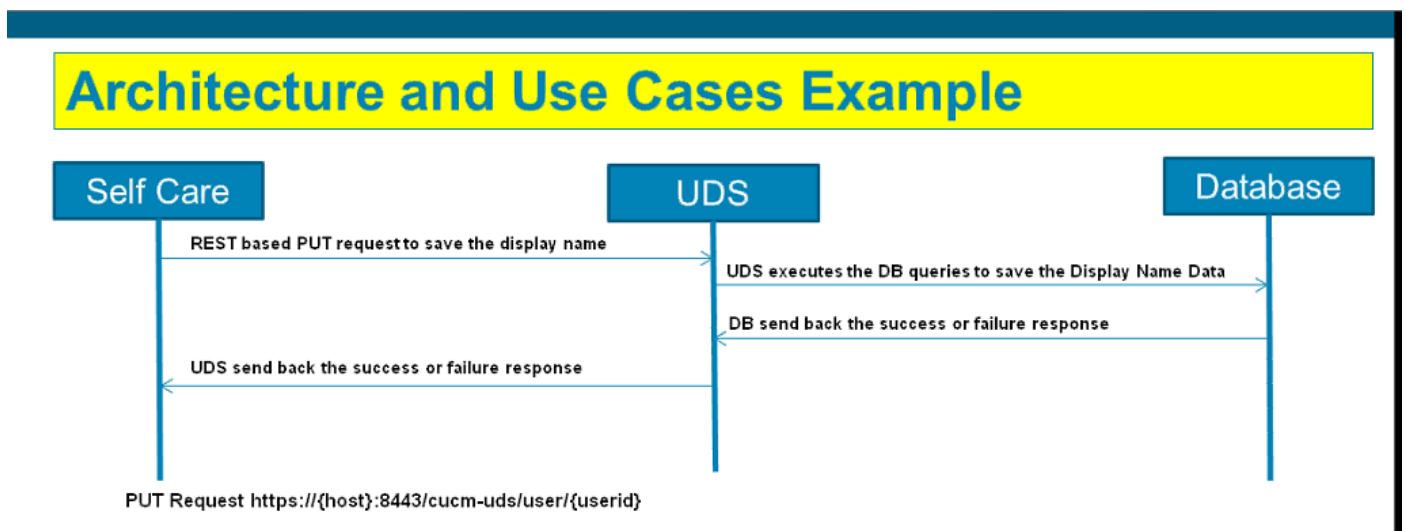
Architecture and Use Cases Example

Self Care

UDS

Database

REST based PUT request to save the display name

UDS executes the DB queries to save the Display Name Data

DB send back the success or failure response

UDS send back the success or failure response

PUT Request https://{host}:8443/cucm-uds/user/{userid}